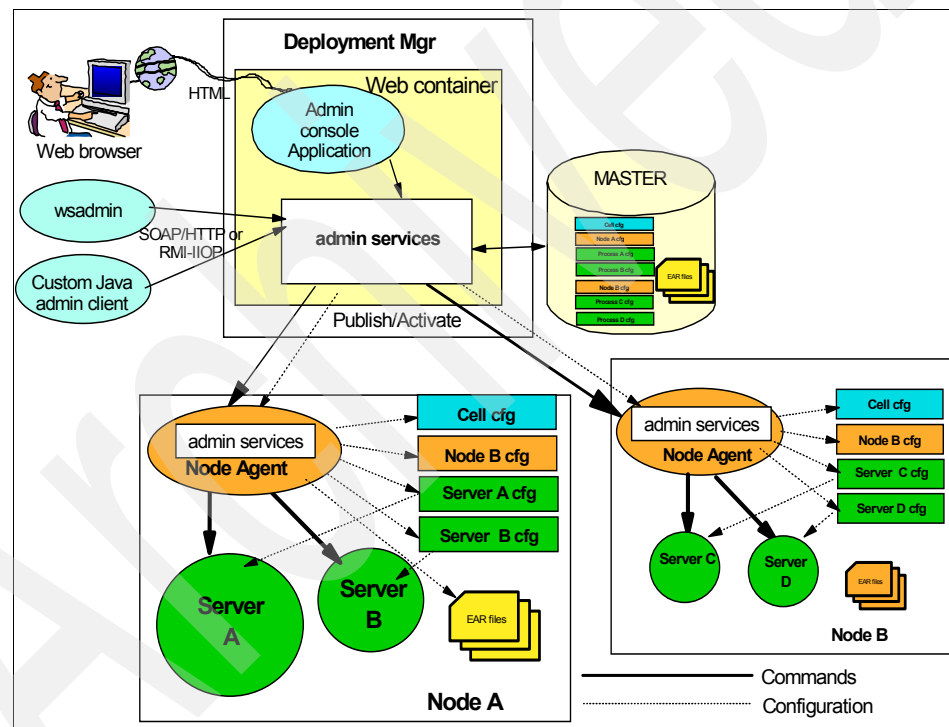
Deployment Mgr

Web container

HTML

Admin console Application

Web browser

wsadmin

SOAP/HTTP or RMI-IIOP

admin services

Custom Java admin client

MASTER

Cell cfg
Node A cfg
Process A cfg
Process B cfg
Node B cfg
Process C cfg
Process D cfg

EAR files

Publish/Activate

admin services
Node Agent

Cell cfg
Node B cfg
Server A cfg
Server B cfg

Server A

Server B

EAR files

Node A

admin services
Node Agent

Cell cfg
Node B cfg
Server C cfg
Server D cfg

Server C

Server D

EAR files

Node B

Commands
Configuration